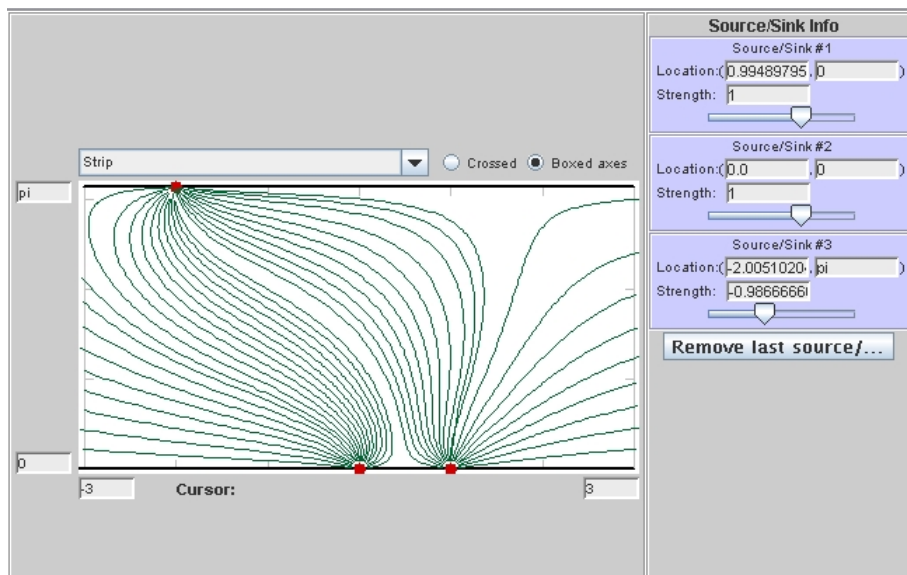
Strip
Crossed
Boxed axes

pi

0

-3
Cursor:
3

Source/Sink Info

Source/Sink #1
Location:( 0.99489795 , 0 )
Strength: 1

Source/Sink #2
Location:( 0.0 , 0 )
Strength: 1

Source/Sink #3
Location:( -2.0051020 , pi )
Strength: -0.9866666

Remove last source/...